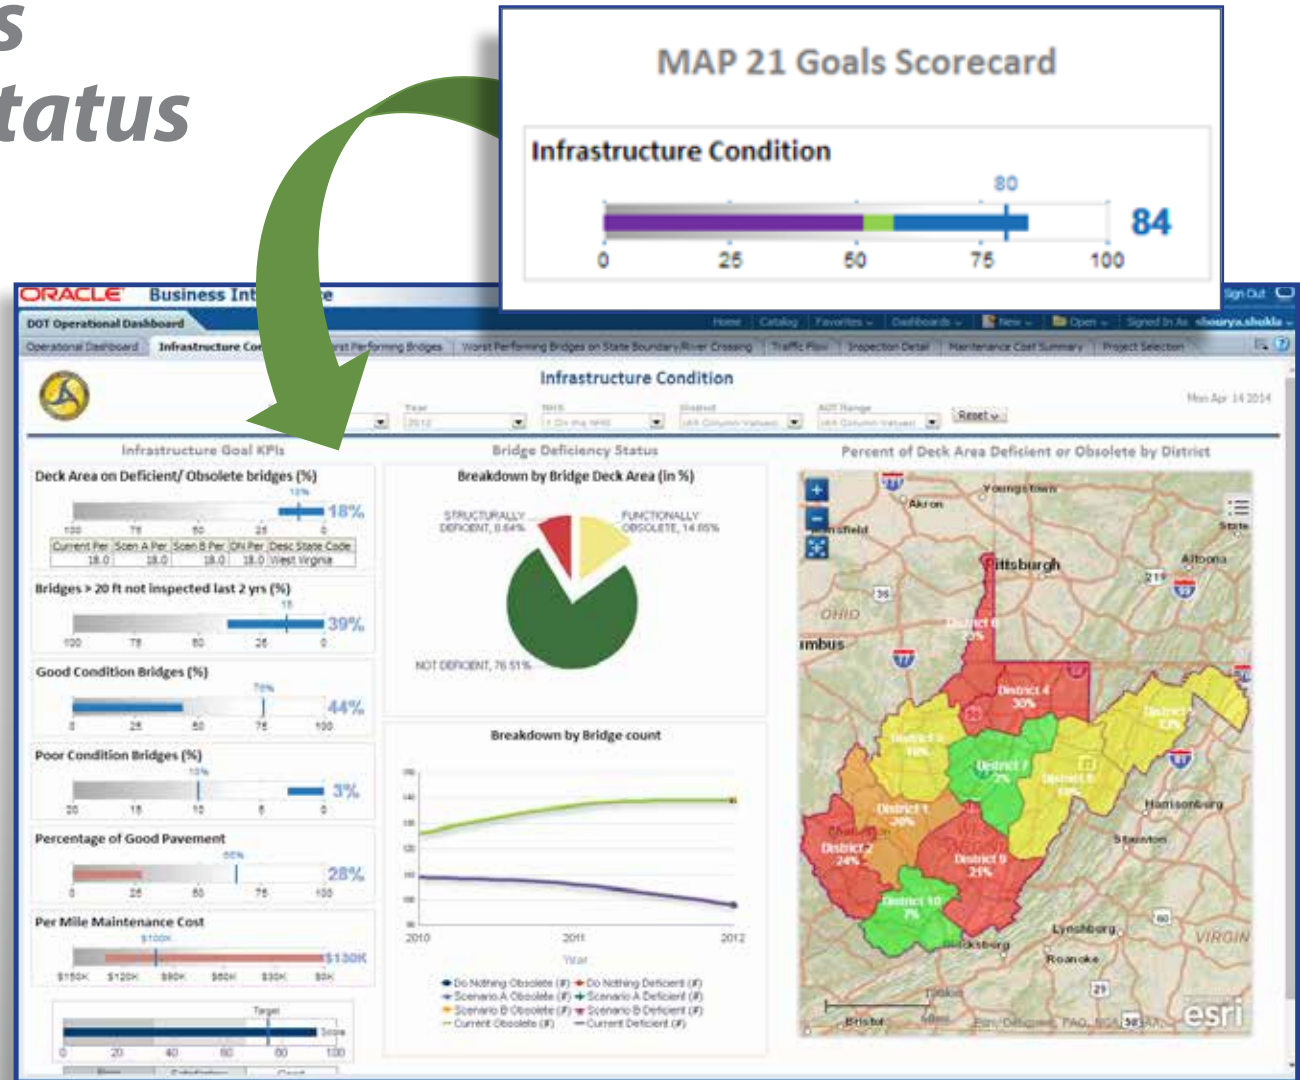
s
tatus

MAP 21 Goals Scorecard

Infrastructure Condition

80

84

0 25 50 75 100

ORACLE Business Int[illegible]e

DOT Operational Dashboard

Home | Catalog | Favorites | Dashboards | New | Open | Signed In As shourya.shukla

Operational Dashboard | Infrastructure Co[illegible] | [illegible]st Performing Bridges | Worst Performing Bridges on State Boundary/River Crossing | Traffic Flow | Inspection Detail | Maintenance Cost Summary | Project Selection

Infrastructure Condition

Mon Apr 14 2014

Year 2012 | NHS | District | ADT Range | Reset

Infrastructure Goal KPIs

Deck Area on Deficient/ Obsolete bridges (%)

18%

100 75 50 25 0

| Current Per | Scen A Per | Scen B Per | DN Per | Desc State Code |
|---|---|---|---|---|
| 18.0 | 18.0 | 18.0 | 18.0 | West Virginia |

Bridges > 20 ft not inspected last 2 yrs (%)

39%

100 75 50 25 0

Good Condition Bridges (%)

70%

44%

0 25 50 75 100

Poor Condition Bridges (%)

10%

3%

20 15 10 5 0

Percentage of Good Pavement

60%

28%

0 25 50 75 100

Per Mile Maintenance Cost

$100K

$130K

$150K $120K $90K $60K $30K $0K

Target

Score

0 20 40 60 80 100

Bridge Deficiency Status

Breakdown by Bridge Deck Area (in %)

STRUCTURALLY DEFICIENT, 8.84%

FUNCTIONALLY OBSOLETE, 14.65%

NOT DEFICIENT, 76.51%

Breakdown by Bridge count

2010 2011 2012

Year

Do Nothing Obsolete (#) Do Nothing Deficient (#) Scenario A Obsolete (#) Scenario A Deficient (#) Scenario B Obsolete (#) Scenario B Deficient (#) Current Obsolete (#) Current Deficient (#)

Percent of Deck Area Deficient or Obsolete by District

Akron Youngstown Mansfield Pittsburgh Altoona OHIO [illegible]mbus District 6 District 4 30% District 3 District 7 District 8 District 1 30% District 2 24% District 9 21% District 10 7% Harrisonburg Staunton Lynchburg Roanoke Bristol VIRGIN esri